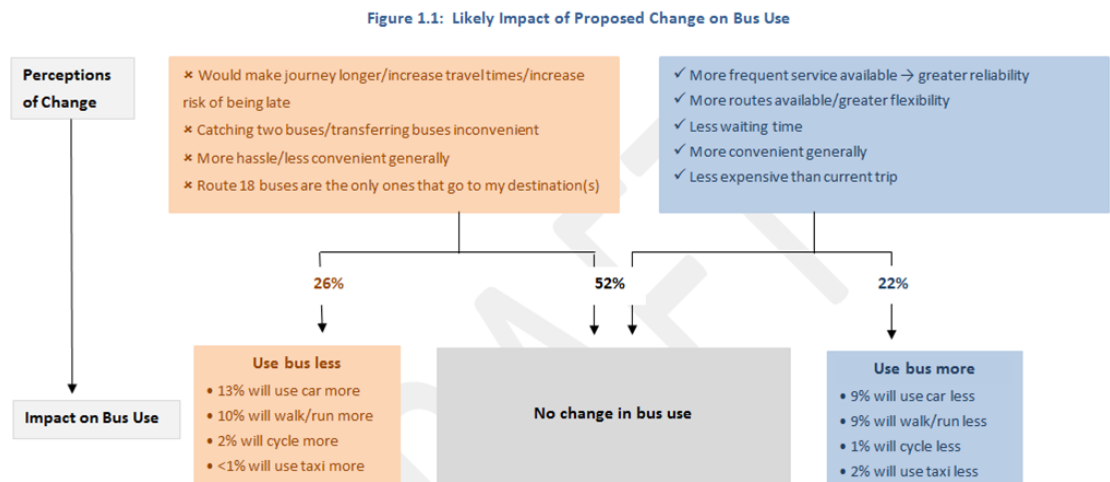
Figure 1.1: Likely Impact of Proposed Change on Bus Use

Perceptions of Change

× Would make journey longer/increase travel times/increase risk of being late
× Catching two buses/transferring buses inconvenient
× More hassle/less convenient generally
× Route 18 buses are the only ones that go to my destination(s)

✓ More frequent service available → greater reliability
✓ More routes available/greater flexibility
✓ Less waiting time
✓ More convenient generally
✓ Less expensive than current trip

26%

52%

22%

Impact on Bus Use

Use bus less
• 13% will use car more
• 10% will walk/run more
• 2% will cycle more
• <1% will use taxi more

No change in bus use

Use bus more
• 9% will use car less
• 9% will walk/run less
• 1% will cycle less
• 2% will use taxi less

DRAFT